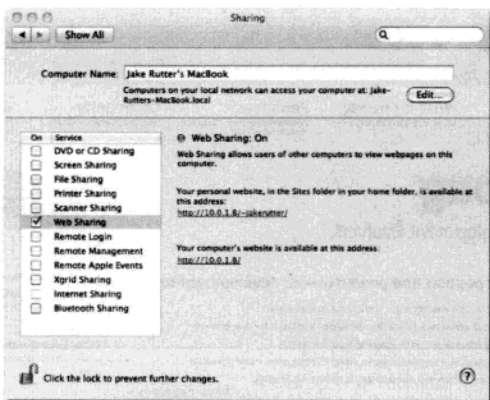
Sharing

Show All

Computer Name: Jake Rutter's MacBook

Computers on your local network can access your computer at: Jake-Rutters-MacBook.local

Edit...

| On | Service |
|---|---|
| ☐ | DVD or CD Sharing |
| ☐ | Screen Sharing |
| ☐ | File Sharing |
| ☐ | Printer Sharing |
| ☐ | Scanner Sharing |
| ☑ | Web Sharing |
| ☐ | Remote Login |
| ☐ | Remote Management |
| ☐ | Remote Apple Events |
| ☐ | Xgrid Sharing |
| ☐ | Internet Sharing |
| ☐ | Bluetooth Sharing |

Web Sharing: On

Web Sharing allows users of other computers to view webpages on this computer.

Your personal website, in the Sites folder in your home folder, is available at this address:
http://10.0.1.8/~jakerutter/

Your computer's website is available at this address:
http://10.0.1.8/

Click the lock to prevent further changes.

?